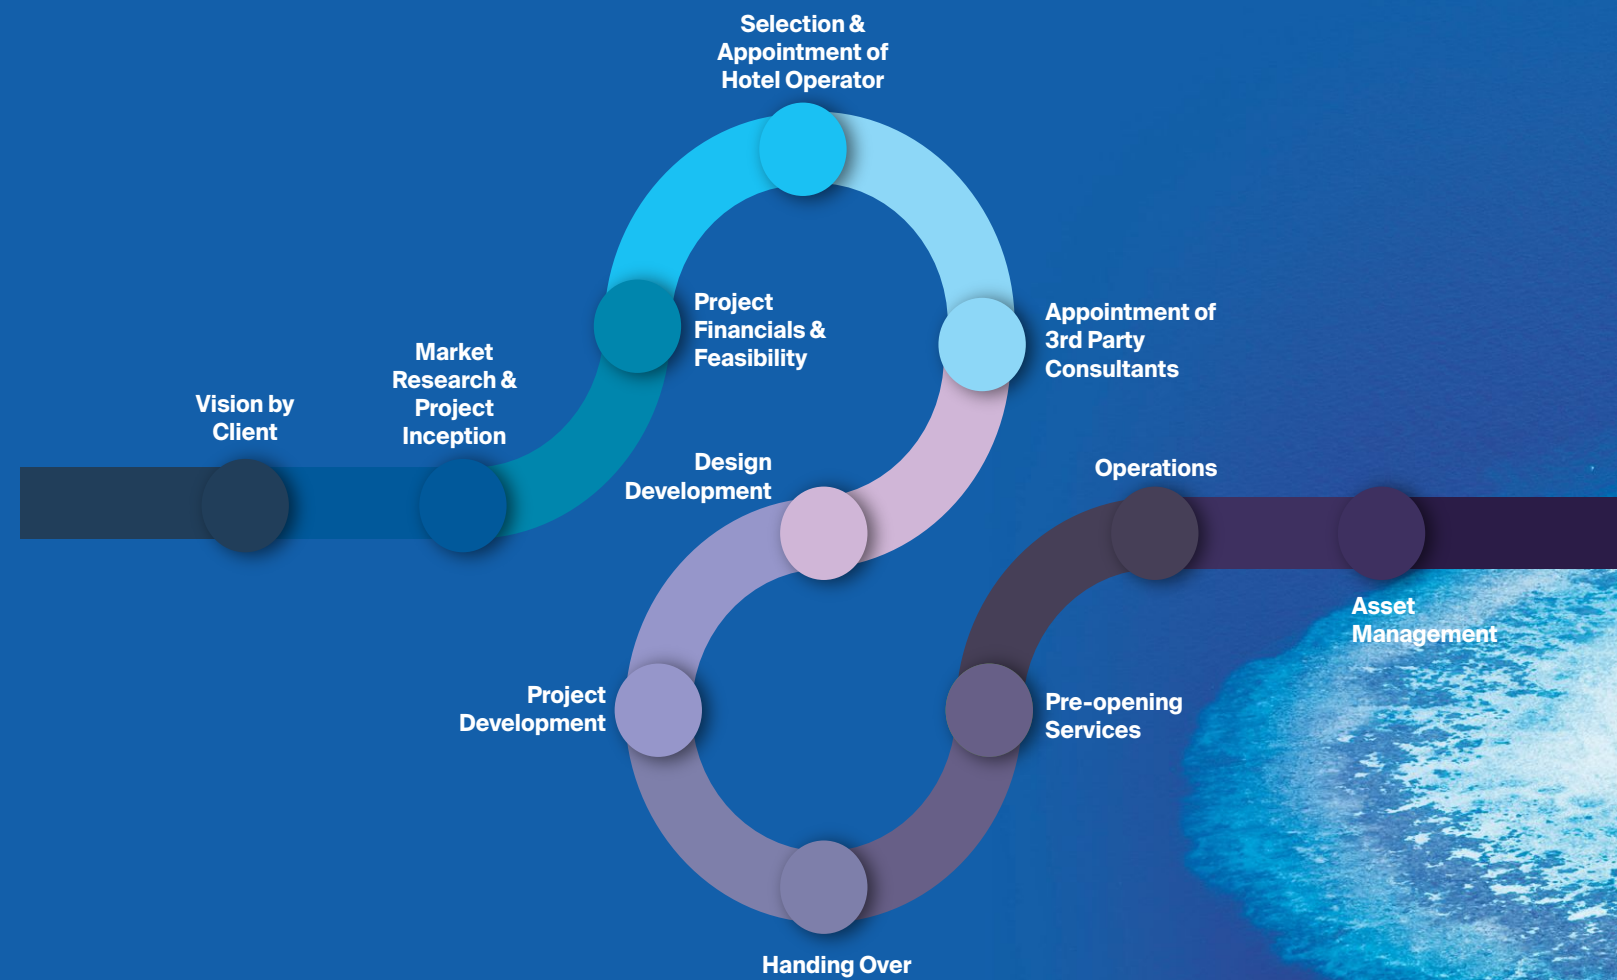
Vision by Client

Market Research & Project Inception

Project Financials & Feasibility

Selection & Appointment of Hotel Operator

Appointment of 3rd Party Consultants

Design Development

Project Development

Handing Over

Pre-opening Services

Operations

Asset Management